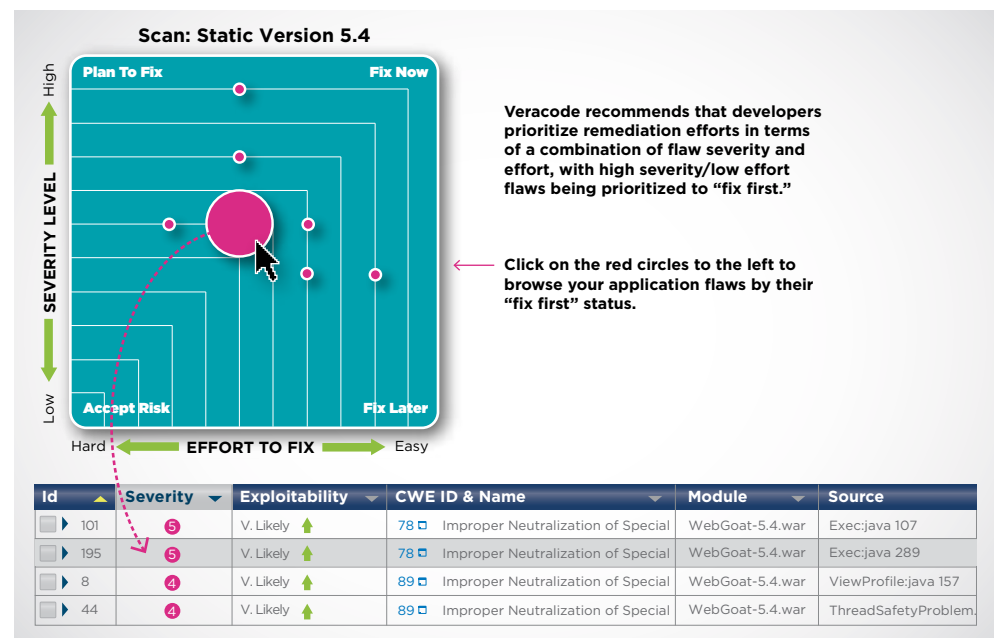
Scan: Static Version 5.4

High

SEVERITY LEVEL

Low

Plan To Fix

Fix Now

Accept Risk

Fix Later

Hard

EFFORT TO FIX

Easy

Veracode recommends that developers prioritize remediation efforts in terms of a combination of flaw severity and effort, with high severity/low effort flaws being prioritized to "fix first."

Click on the red circles to the left to browse your application flaws by their "fix first" status.

| Id | Severity | Exploitability | CWE ID & Name | Module | Source |
|---|---|---|---|---|---|
| 101 | 5 | V. Likely | 78 Improper Neutralization of Special | WebGoat-5.4.war | Exec:java 107 |
| 195 | 5 | V. Likely | 78 Improper Neutralization of Special | WebGoat-5.4.war | Exec:java 289 |
| 8 | 4 | V. Likely | 89 Improper Neutralization of Special | WebGoat-5.4.war | ViewProfile:java 157 |
| 44 | 4 | V. Likely | 89 Improper Neutralization of Special | WebGoat-5.4.war | ThreadSafetyProblem. |